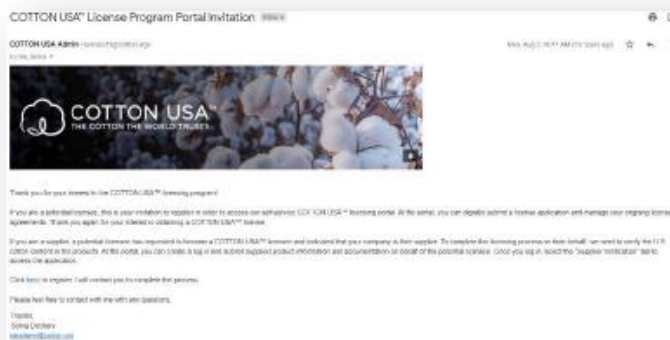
COTTON USA™ License Program Portal Invitation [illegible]

COTTON USA Admin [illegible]

to me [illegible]

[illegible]

COTTON USA™
THE COTTON THE WORLD TRUSTS

Thank you for your interest in the COTTON USA™ licensing program!

If you are a potential licensee, this is your invitation to register in order to access our self-service COTTON USA™ licensing portal. At the portal, you can digitally submit a license application and manage your ongoing license agreements. Thank you again for your interest in obtaining a COTTON USA™ license.

If you are a supplier, a potential licensee has requested to become a COTTON USA™ licensee and indicated that your company is their supplier. To complete the licensing process on their behalf, we need to verify the U.S. cotton content in the products. At this portal, you can create a log in and submit supplied product information and documentation on behalf of the potential licensee. Once you log in, select the "Supplier Verification" tab to access the application.

Click here to register. I will contact you to complete the process.

Please feel free to contact me with any questions.

Thanks,
Sonia Dickery
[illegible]